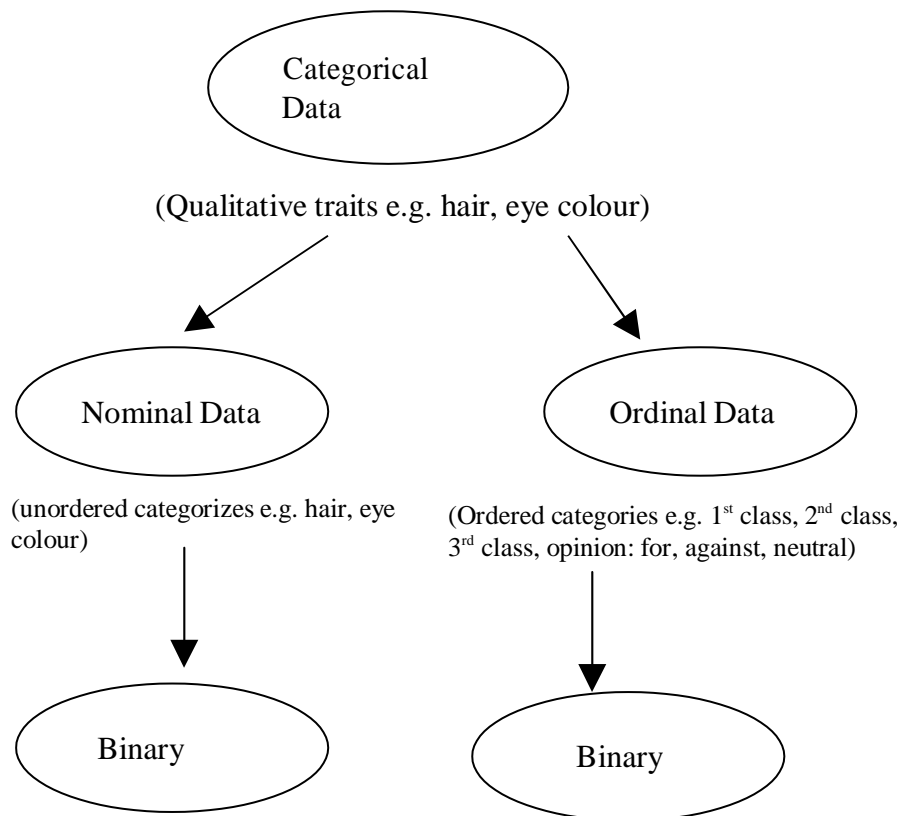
Categorical Data

(Qualitative traits e.g. hair, eye colour)

Nominal Data

Ordinal Data

(unordered categorizes e.g. hair, eye colour)

(Ordered categories e.g. 1$^{st}$ class, 2$^{nd}$ class, 3$^{rd}$ class, opinion: for, against, neutral)

Binary

Binary